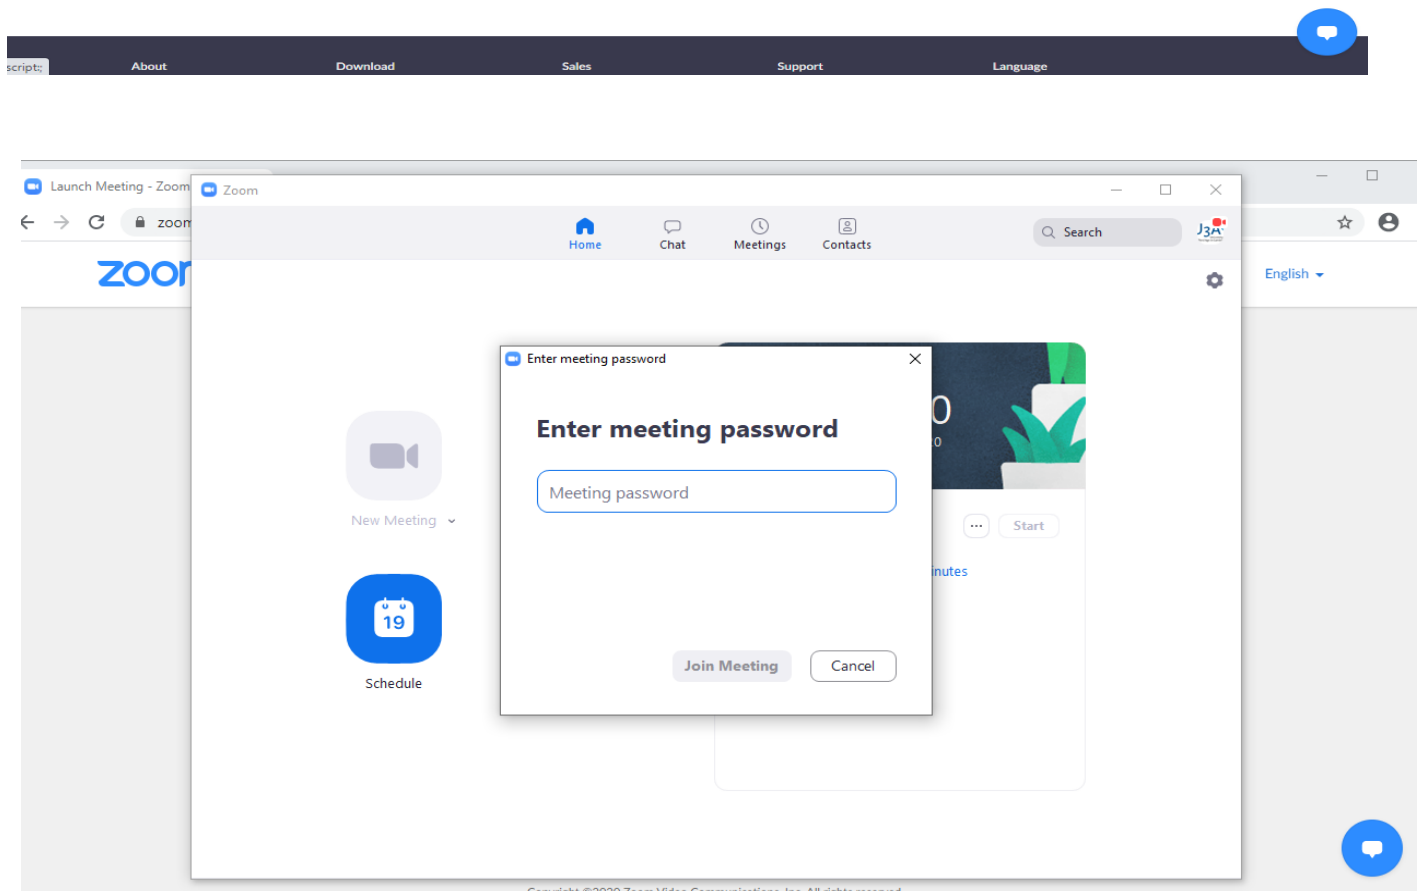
script:;

About Download Sales Support Language

Launch Meeting - Zoom

zoom

zoom

Zoom

Home Chat Meetings Contacts

Search

English

Enter meeting password

Enter meeting password

Meeting password

Join Meeting Cancel

New Meeting

19

Schedule

0

0

Start

inutes

Copyright ©2020 Zoom Video Communications, Inc. All rights reserved.